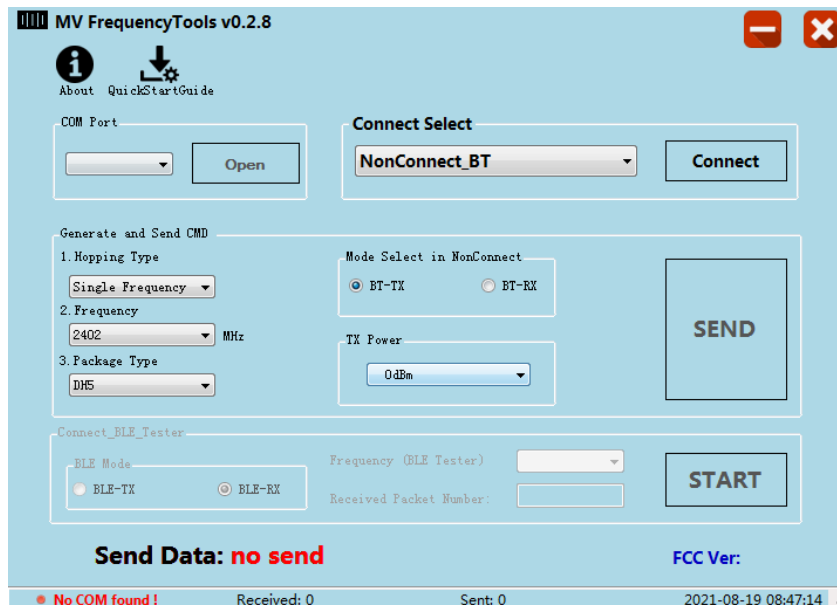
MV FrequencyTools v0.2.8

About QuickStartGuide

COM Port

Open

Connect Select

NonConnect_BT

Connect

Generate and Send CMD

1.Hopping Type

Single Frequency

2.Frequency

2402 MHz

3.Package Type

DH5

Mode Select in NonConnect

BT-TX BT-RX

TX Power

0dBm

SEND

Connect_BLE_Tester

BLE Mode

BLE-TX BLE-RX

Frequency (BLE Tester)

Received Packet Number:

START

Send Data: no send

FCC Ver:

No COM found ! Received: 0 Sent: 0 2021-08-19 08:47:14